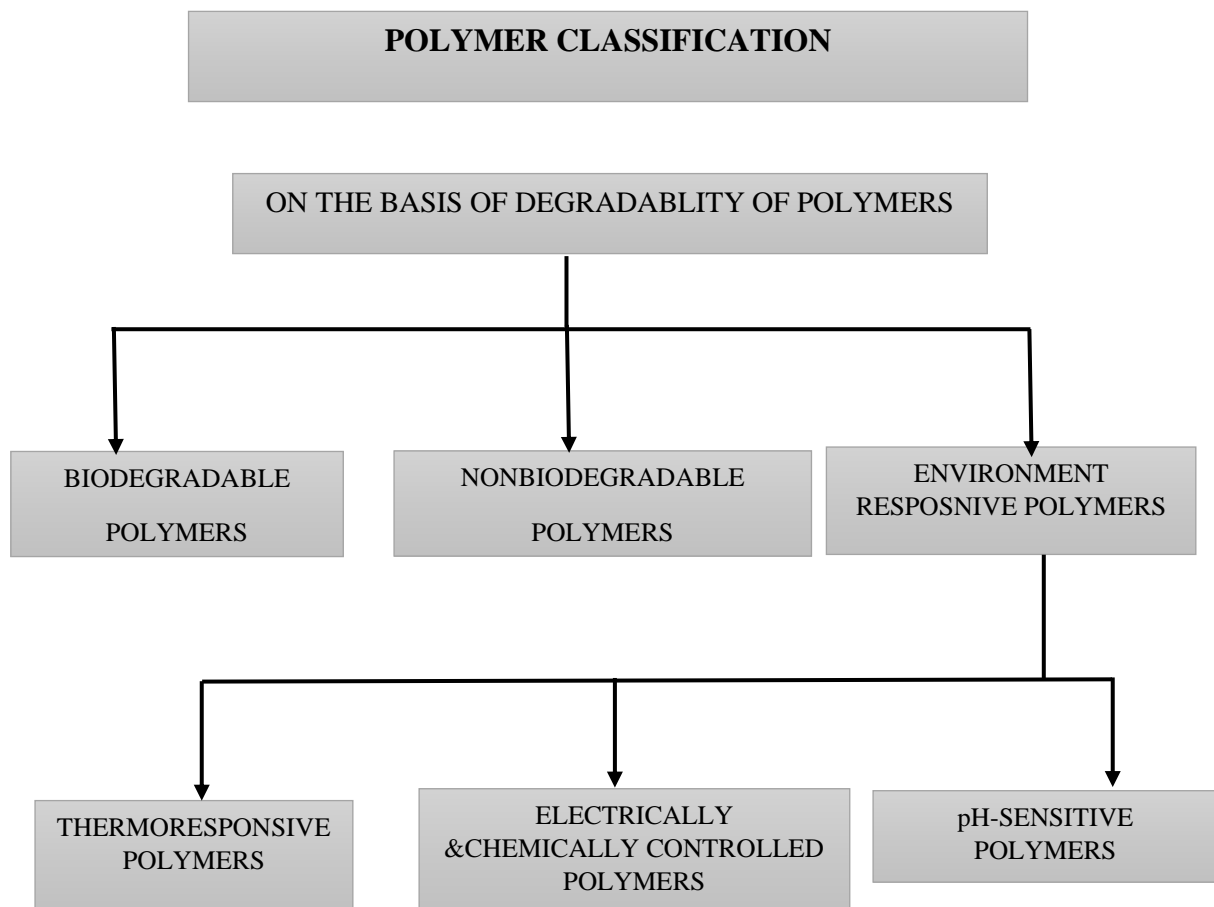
POLYMER CLASSIFICATION

ON THE BASIS OF DEGRADABLITY OF POLYMERS

BIODEGRADABLE POLYMERS

NONBIODEGRADABLE POLYMERS

ENVIRONMENT RESPOSNIVE POLYMERS

THERMORESPONSIVE POLYMERS

ELECTRICALLY &CHEMICALLY CONTROLLED POLYMERS

pH-SENSITIVE POLYMERS